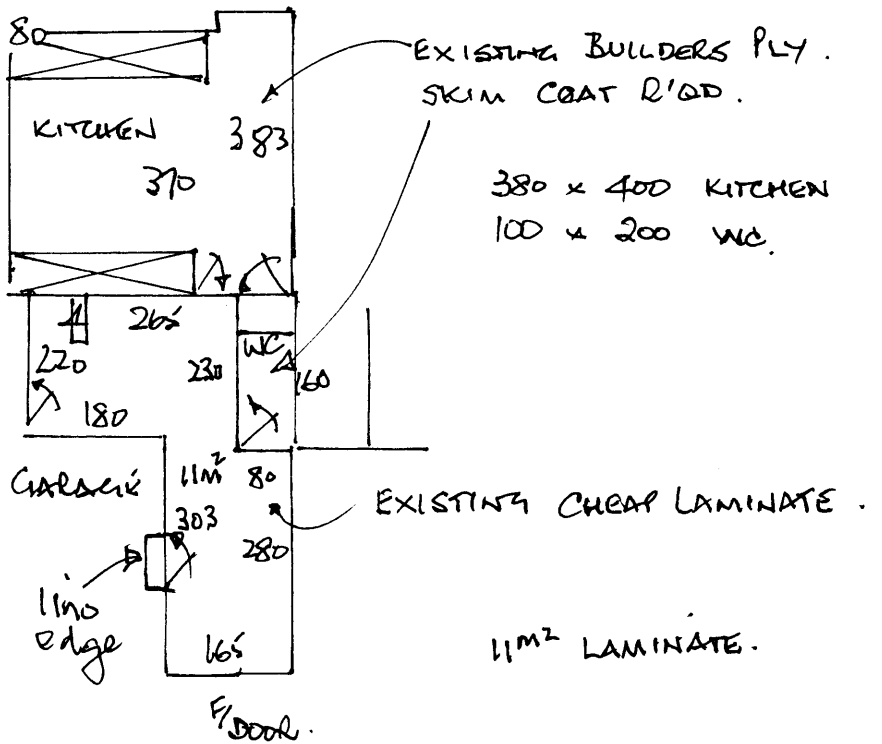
80

KITCHEN 383

370

EXISTING BUILDERS PLY. SKIM COAT R'QD.

380 x 400 KITCHEN
100 x 200 WC.

265

220

230

WC

160

180

GARAGE

$11m^2$

80

303

EXISTING CHEAP LAMINATE.

280

lino edge

165

$11m^2$ LAMINATE.

F/DOOR.